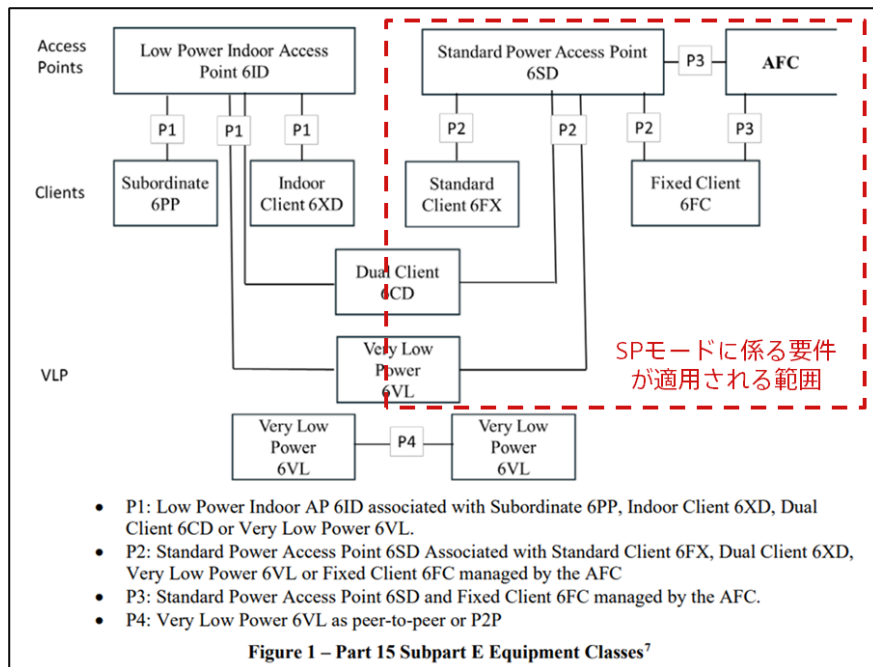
Access Points

Low Power Indoor Access Point 6ID

Standard Power Access Point 6SD

P3

AFC

P1

P1

P1

P2

P2

P2

P3

Clients

Subordinate 6PP

Indoor Client 6XD

Standard Client 6FX

Fixed Client 6FC

Dual Client 6CD

VLP

Very Low Power 6VL

SPモードに係る要件が適用される範囲

Very Low Power 6VL

P4

Very Low Power 6VL

- P1: Low Power Indoor AP 6ID associated with Subordinate 6PP, Indoor Client 6XD, Dual Client 6CD or Very Low Power 6VL.
- P2: Standard Power Access Point 6SD Associated with Standard Client 6FX, Dual Client 6XD, Very Low Power 6VL or Fixed Client 6FC managed by the AFC
- P3: Standard Power Access Point 6SD and Fixed Client 6FC managed by the AFC.
- P4: Very Low Power 6VL as peer-to-peer or P2P

Figure 1 – Part 15 Subpart E Equipment Classes$^7$